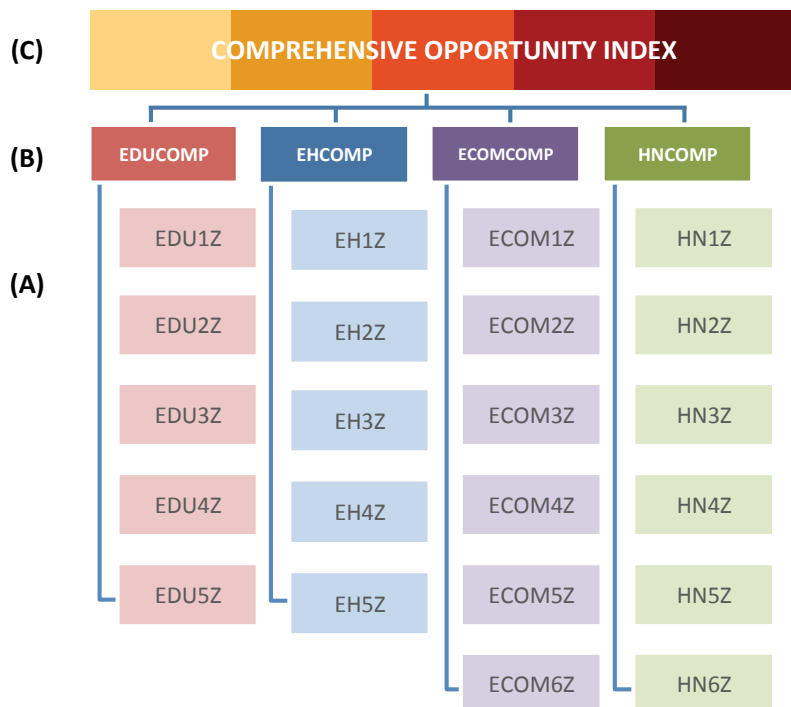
(C) COMPREHENSIVE OPPORTUNITY INDEX

(B) EDUCOMP EHCOMP ECOMCOMP HNCOMP

(A)

EDU1Z
EDU2Z
EDU3Z
EDU4Z
EDU5Z

EH1Z
EH2Z
EH3Z
EH4Z
EH5Z

ECOM1Z
ECOM2Z
ECOM3Z
ECOM4Z
ECOM5Z
ECOM6Z

HN1Z
HN2Z
HN3Z
HN4Z
HN5Z
HN6Z